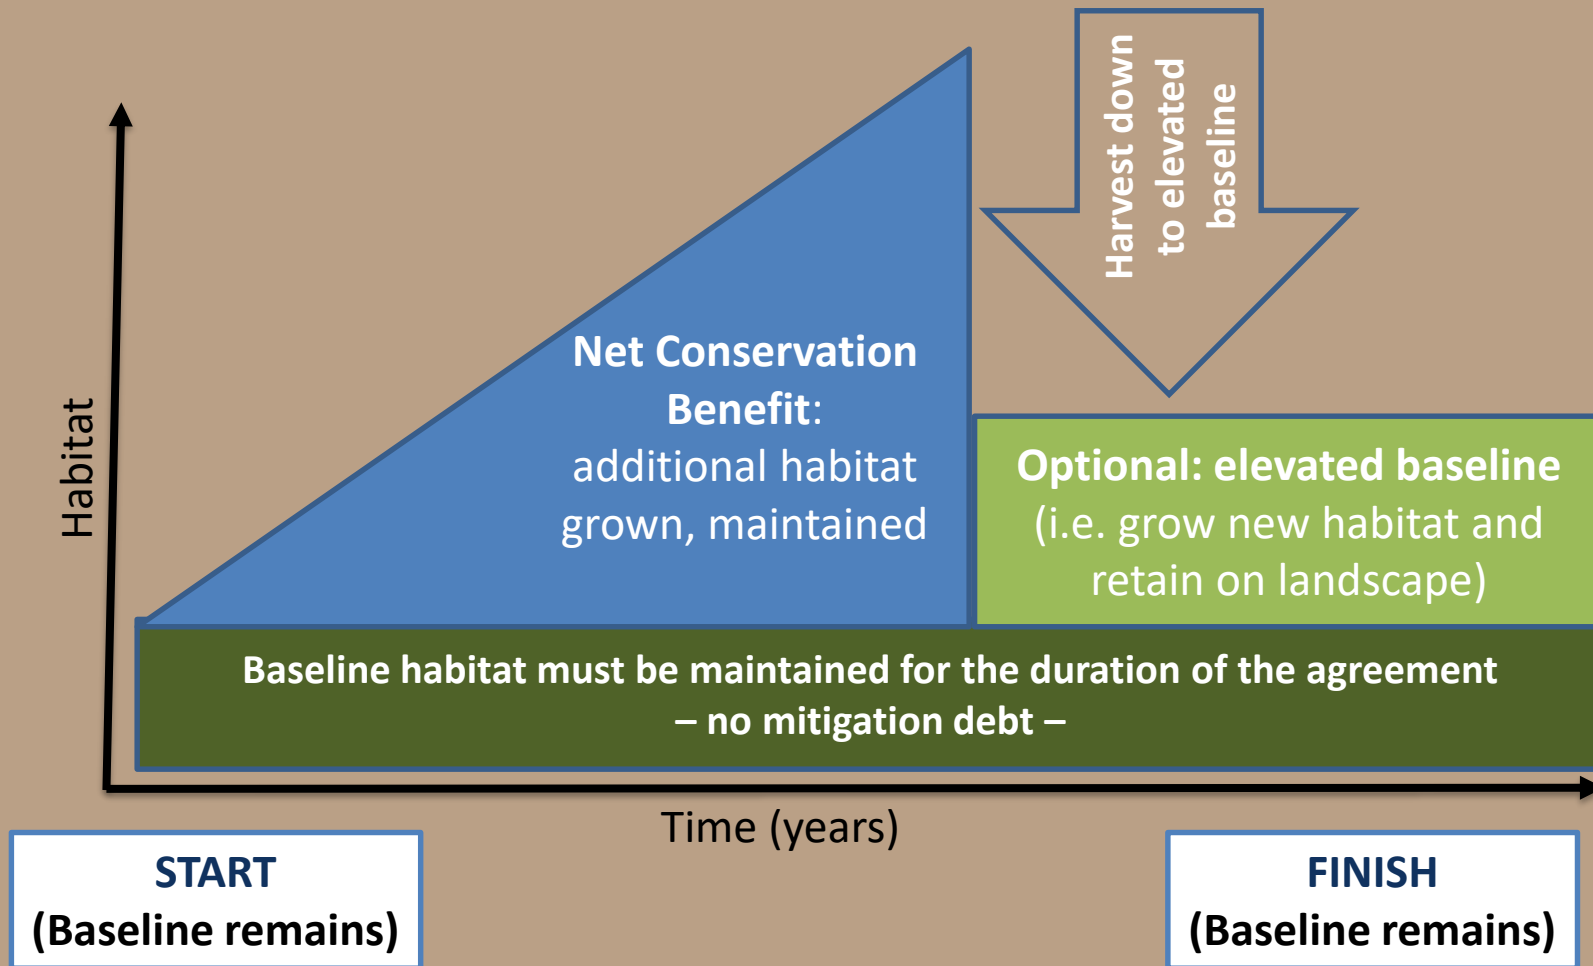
Harvest down to elevated baseline

Habitat

Net Conservation Benefit: additional habitat grown, maintained

Optional: elevated baseline (i.e. grow new habitat and retain on landscape)

Baseline habitat must be maintained for the duration of the agreement – no mitigation debt –

Time (years)

START (Baseline remains)

FINISH (Baseline remains)